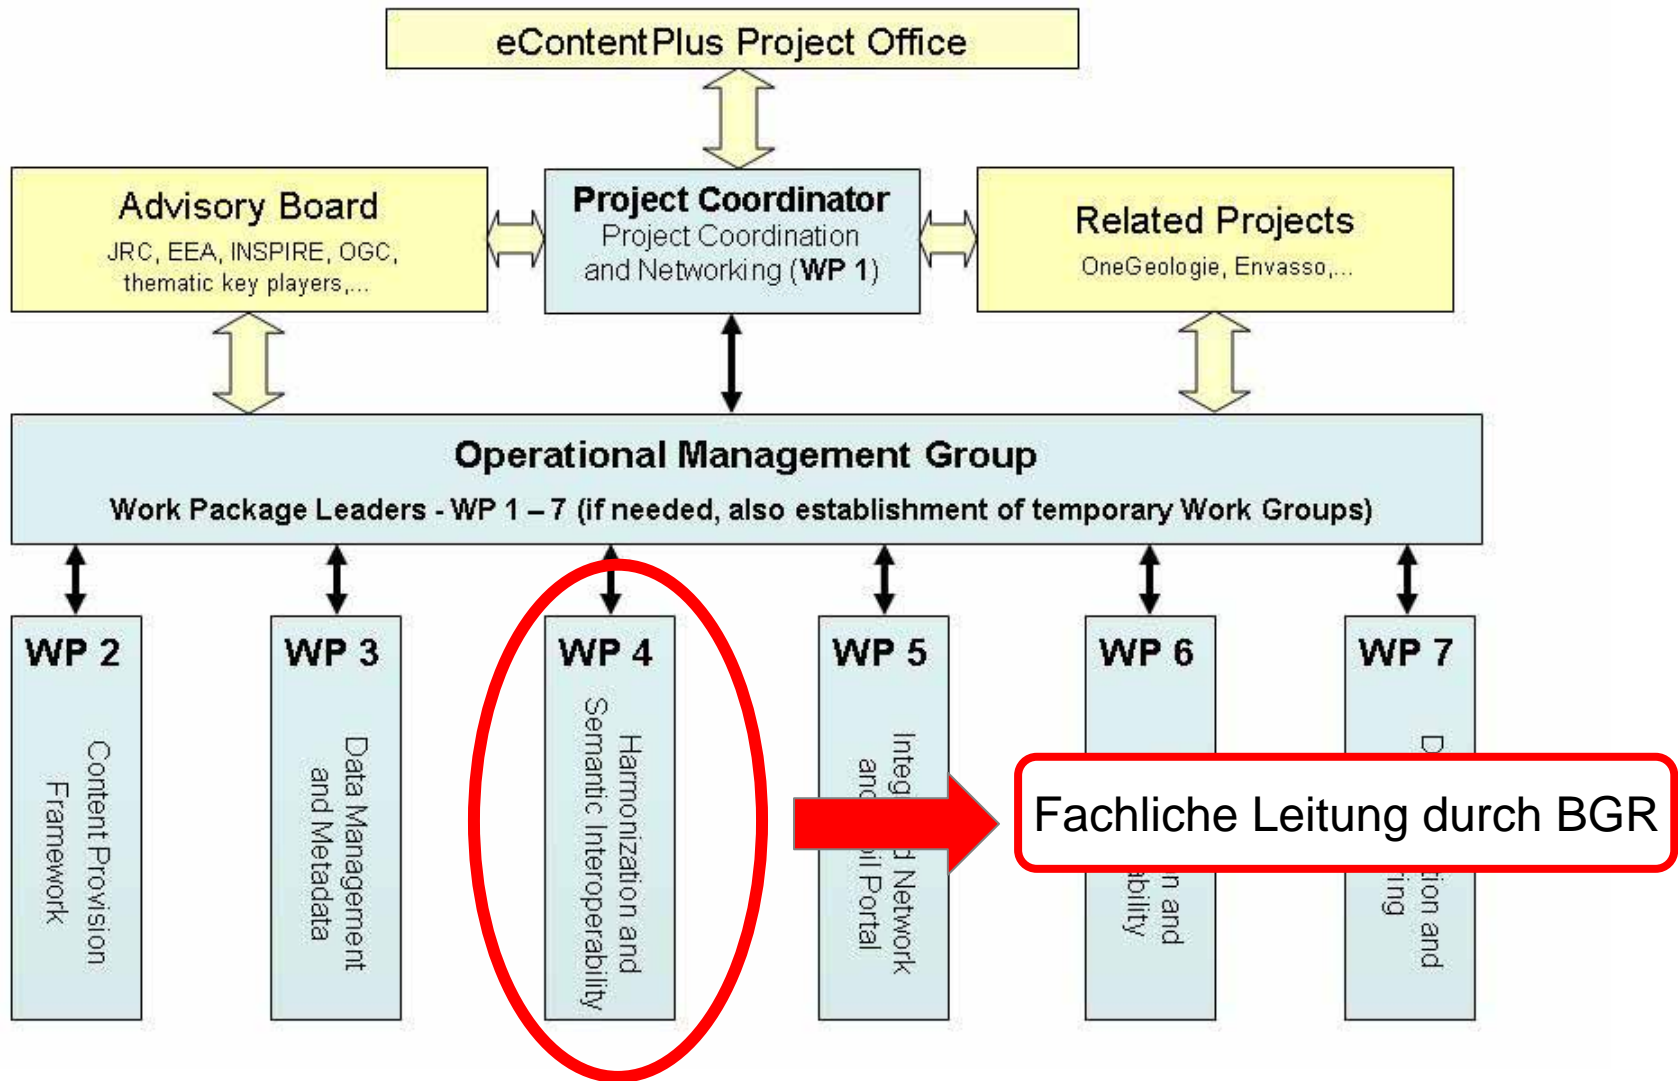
eContentPlus Project Office

Advisory Board
JRC, EEA, INSPIRE, OGC, thematic key players,...

Project Coordinator
Project Coordination and Networking (WP 1)

Related Projects
OneGeologie, Envasso,...

Operational Management Group
Work Package Leaders - WP 1 – 7 (if needed, also establishment of temporary Work Groups)

WP 2
Content Provision Framework

WP 3
Data Management and Metadata

WP 4
Harmonization and Semantic Interoperability

WP 5
Integ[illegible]d Network an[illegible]il Portal

WP 6
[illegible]n and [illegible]ability

WP 7
D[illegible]tion and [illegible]ing

Fachliche Leitung durch BGR